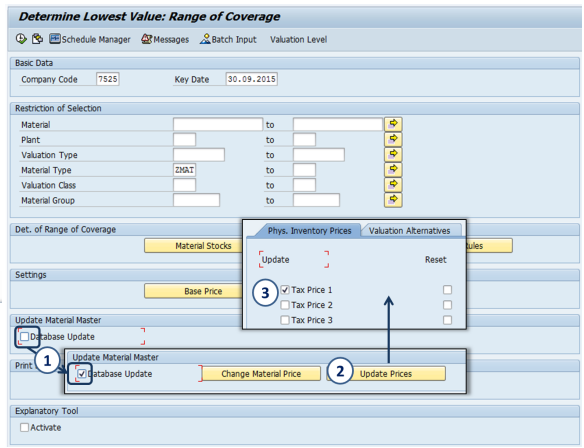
Determine Lowest Value: Range of Coverage

Schedule Manager Messages Batch Input Valuation Level

Basic Data

Company Code 7525 Key Date 30.09.2015

Restriction of Selection

Material to

Plant to

Valuation Type to

Material Type ZMAT to

Valuation Class to

Material Group to

Det. of Range of Coverage

Material Stocks

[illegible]ules

Settings

Base Price

Update Material Master

Database Update

Print

Phys. Inventory Prices Valuation Alternatives

Update Reset

3 Tax Price 1

Tax Price 2

Tax Price 3

1

Update Material Master

Database Update Change Material Price 2 Update Prices

Explanatory Tool

Activate